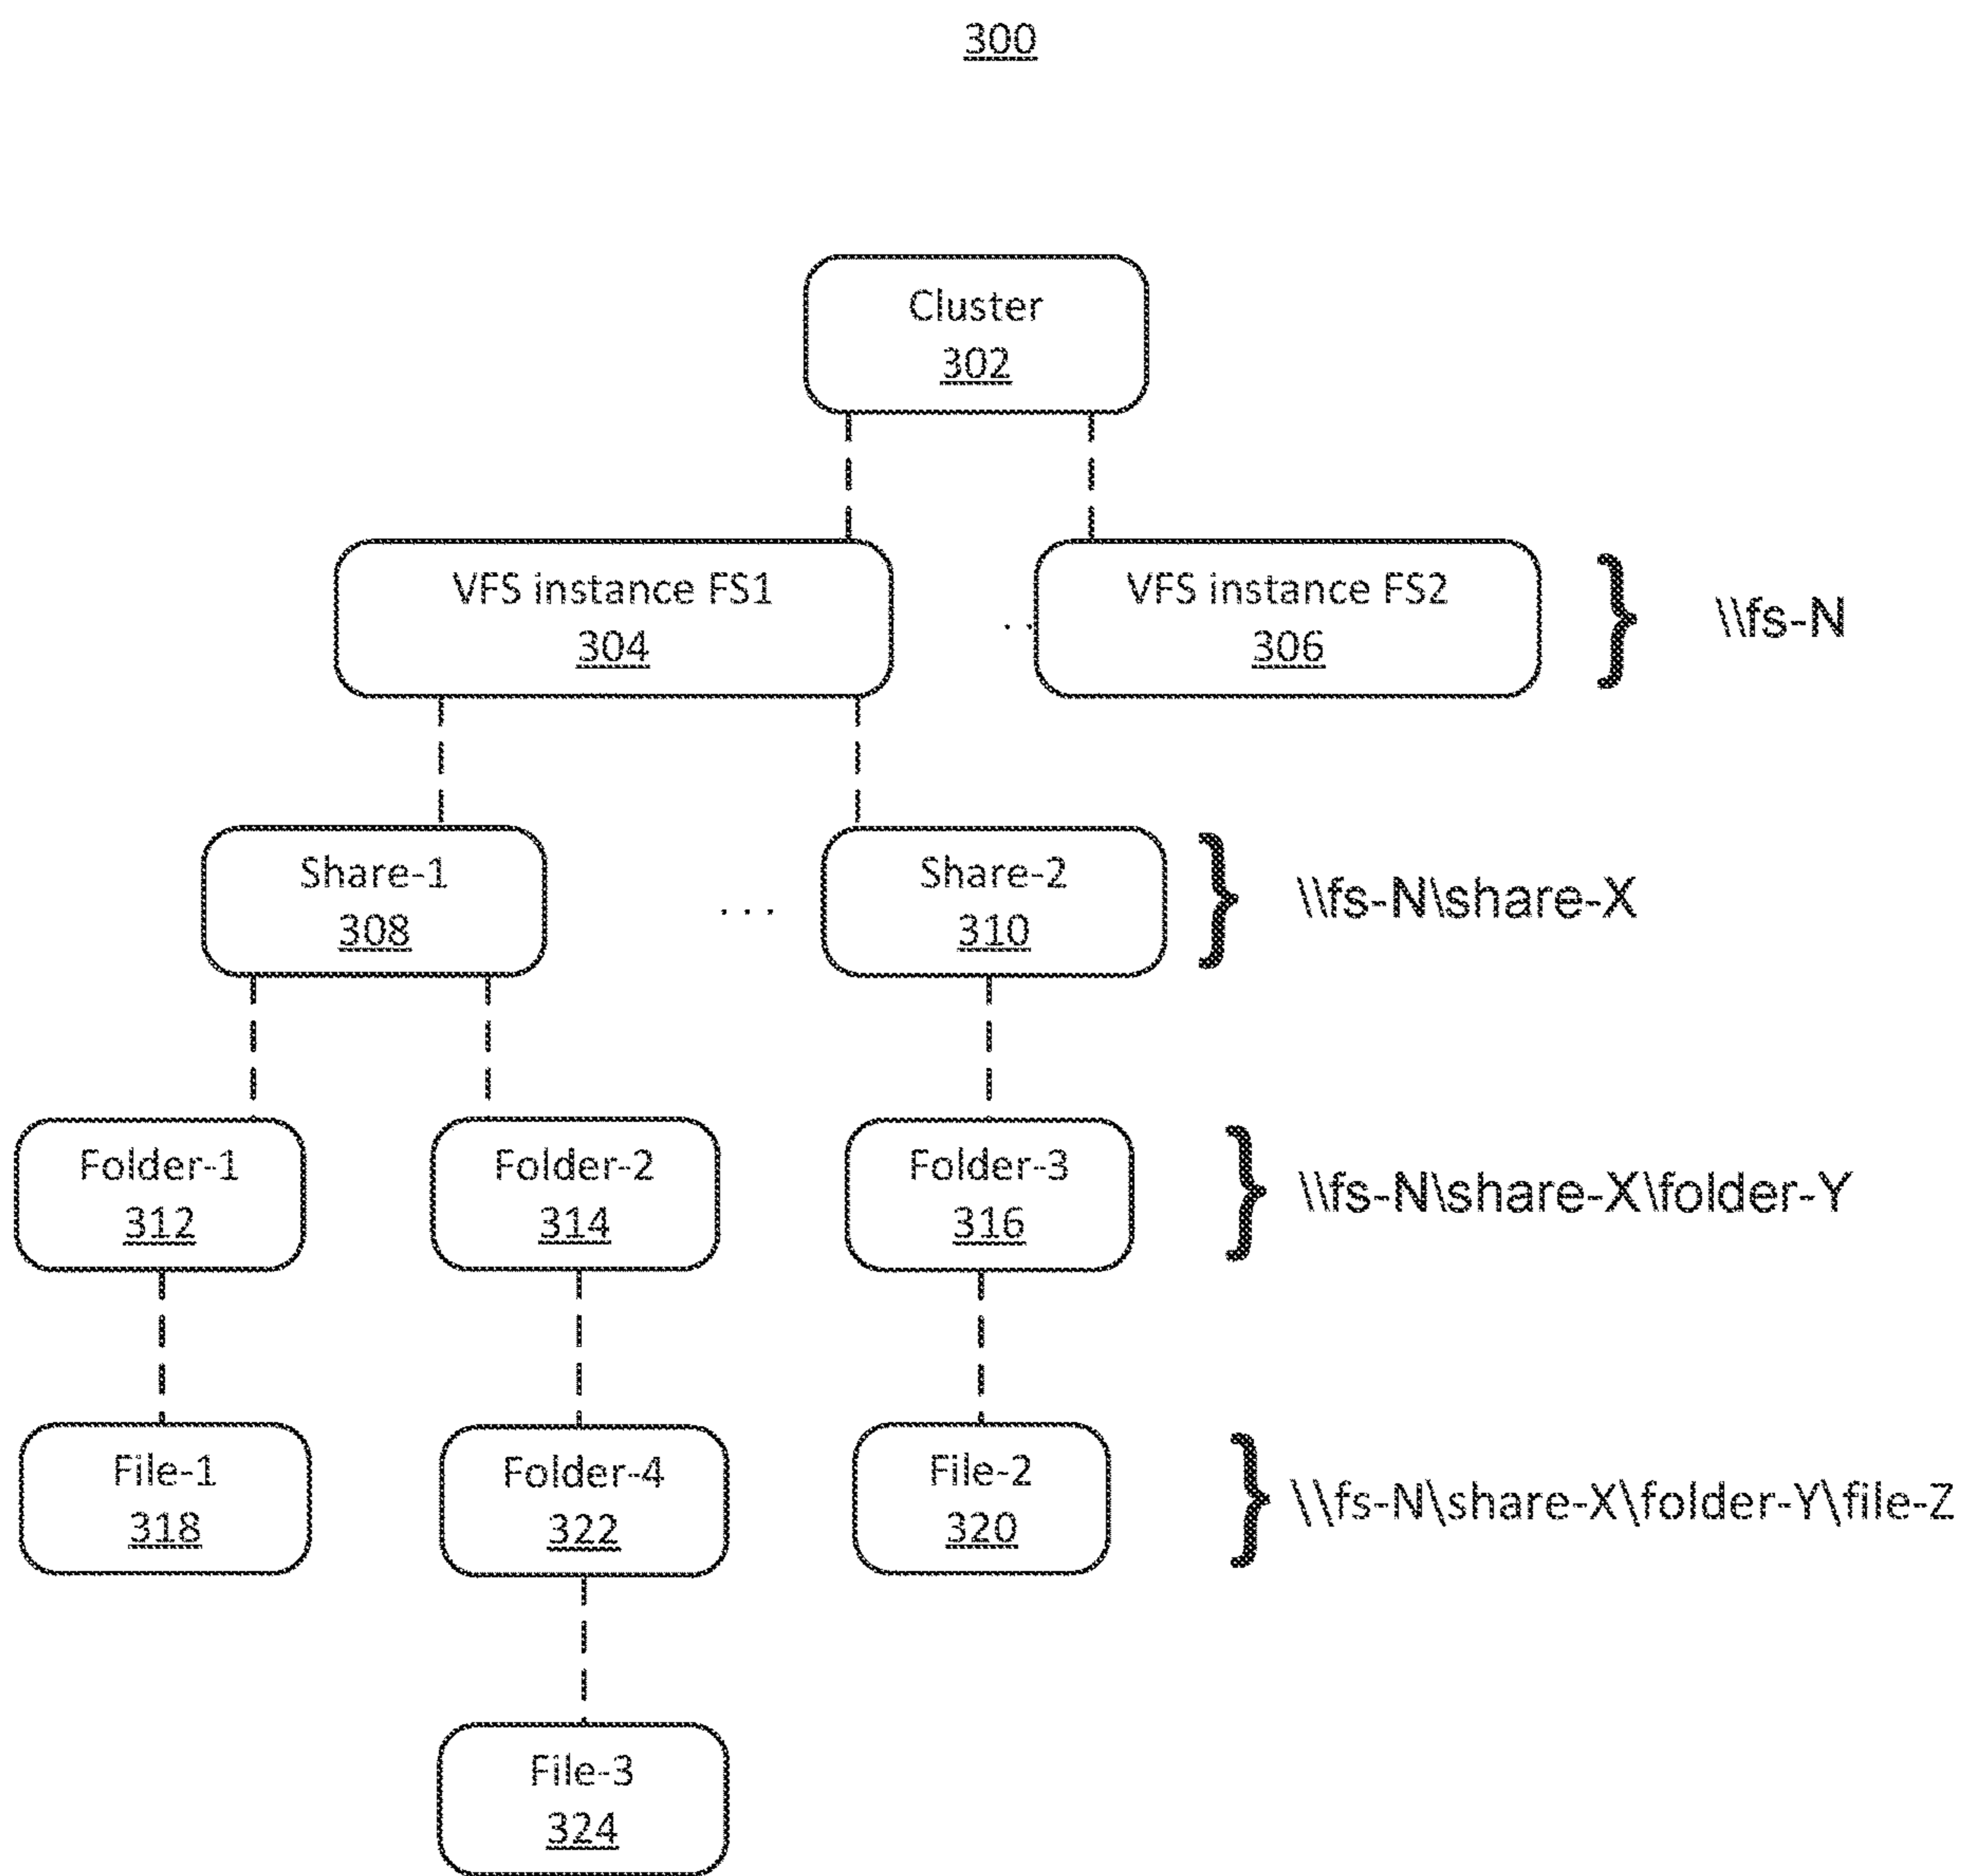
300

Cluster
302

VFS instance FS1
304

...

VFS instance FS2
306

\\fs-N

Share-1
308

...

Share-2
310

\\fs-N\share-X

Folder-1
312

Folder-2
314

Folder-3
316

\\fs-N\share-X\folder-Y

File-1
318

Folder-4
322

File-2
320

\\fs-N\share-X\folder-Y\file-Z

File-3
324